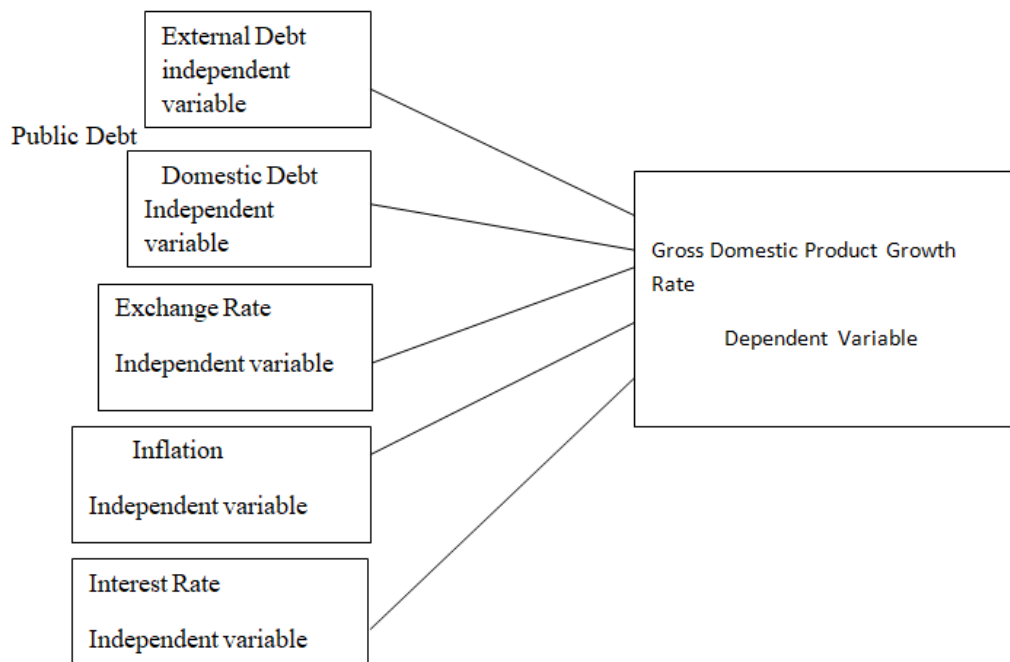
External Debt independent variable

Public Debt

Domestic Debt Independent variable

Exchange Rate

Independent variable

Inflation

Independent variable

Interest Rate

Independent variable

Gross Domestic Product Growth Rate

Dependent Variable